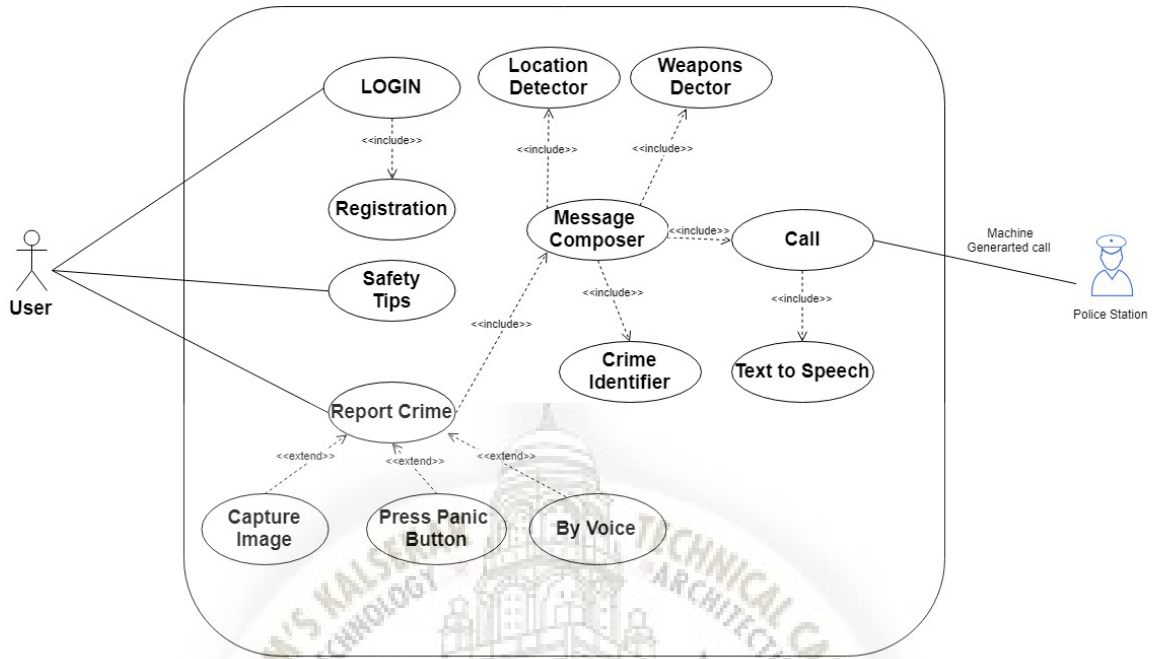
User

LOGIN

<<include>>

Registration

Safety Tips

Location Detector

Weapons Dector

<<include>>

<<include>>

Message Composer

<<include>>

Call

Machine Generarted call

Police Station

<<include>>

<<include>>

<<include>>

Crime Identifier

Text to Speech

Report Crime

<<extend>>

<<extend>>

<<extend>>

Capture Image

Press Panic Button

By Voice

S KALSEK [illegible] TECHNICAL C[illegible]

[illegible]NOLOGY ARCHITEC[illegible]